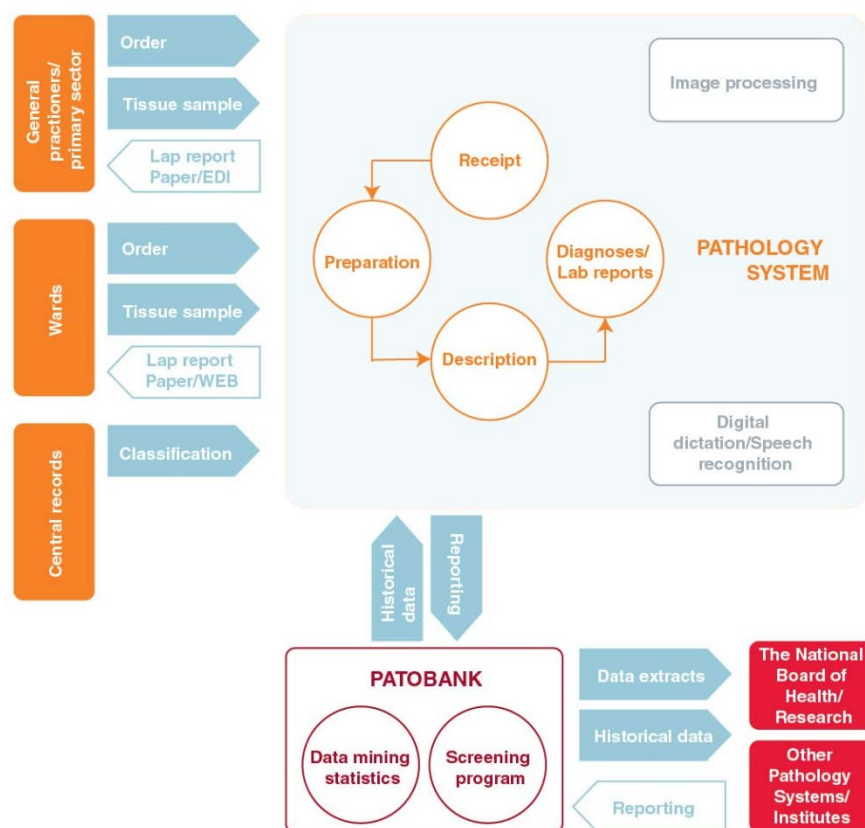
General practioners/ primary sector

Order

Tissue sample

Lap report Paper/EDI

Wards

Order

Tissue sample

Lap report Paper/WEB

Central records

Classification

Image processing

Receipt

Preparation

Diagnoses/ Lab reports

Description

PATHOLOGY SYSTEM

Digital dictation/Speech recognition

Historical data

Reporting

PATOBANK

Data mining statistics

Screening program

Data extracts

Historical data

Reporting

The National Board of Health/ Research

Other Pathology Systems/ Institutes